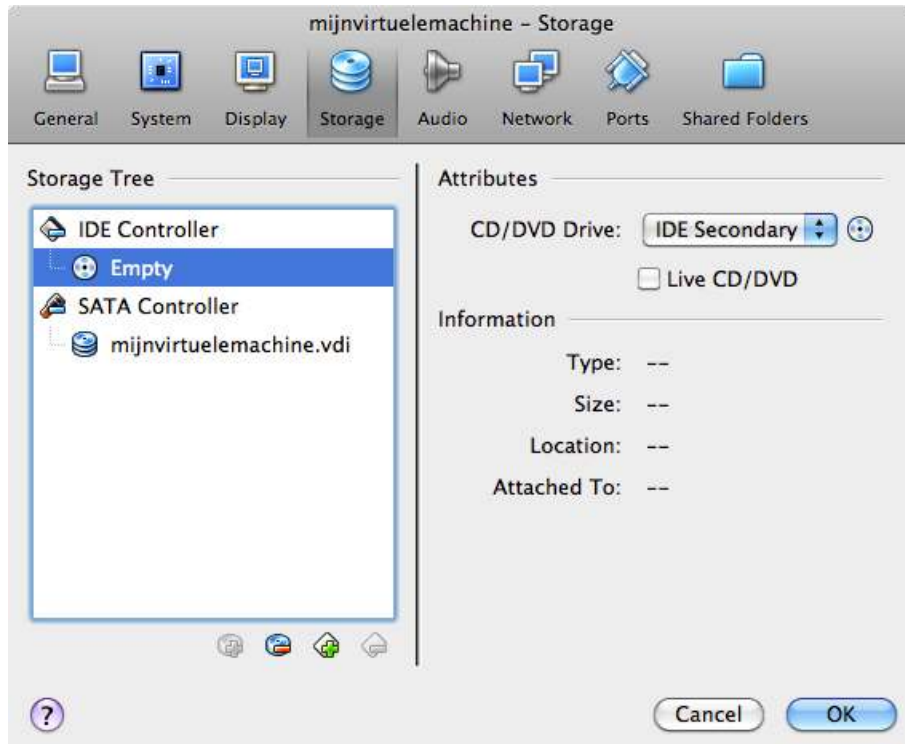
mijnvirtuelemachine – Storage

General System Display Storage Audio Network Ports Shared Folders

Storage Tree

IDE Controller

Empty

SATA Controller

mijnvirtuelemachine.vdi

Attributes

CD/DVD Drive: IDE Secondary

Live CD/DVD

Information

Type: --

Size: --

Location: --

Attached To: --

?

Cancel OK